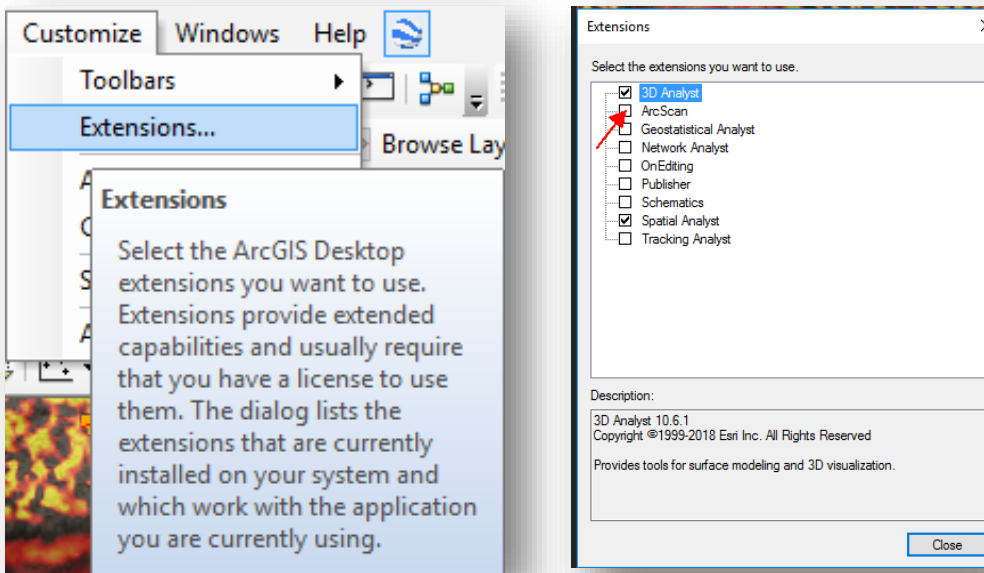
Customize Windows Help

Toolbars

Extensions...

Browse Lay

A
C
S
A

Extensions

Select the ArcGIS Desktop extensions you want to use. Extensions provide extended capabilities and usually require that you have a license to use them. The dialog lists the extensions that are currently installed on your system and which work with the application you are currently using.

Extensions

Select the extensions you want to use.

3D Analyst
ArcScan
Geostatistical Analyst
Network Analyst
OnEditing
Publisher
Schematics
Spatial Analyst
Tracking Analyst

Description:

3D Analyst 10.6.1
Copyright ©1999-2018 Esri Inc. All Rights Reserved

Provides tools for surface modeling and 3D visualization.

Close